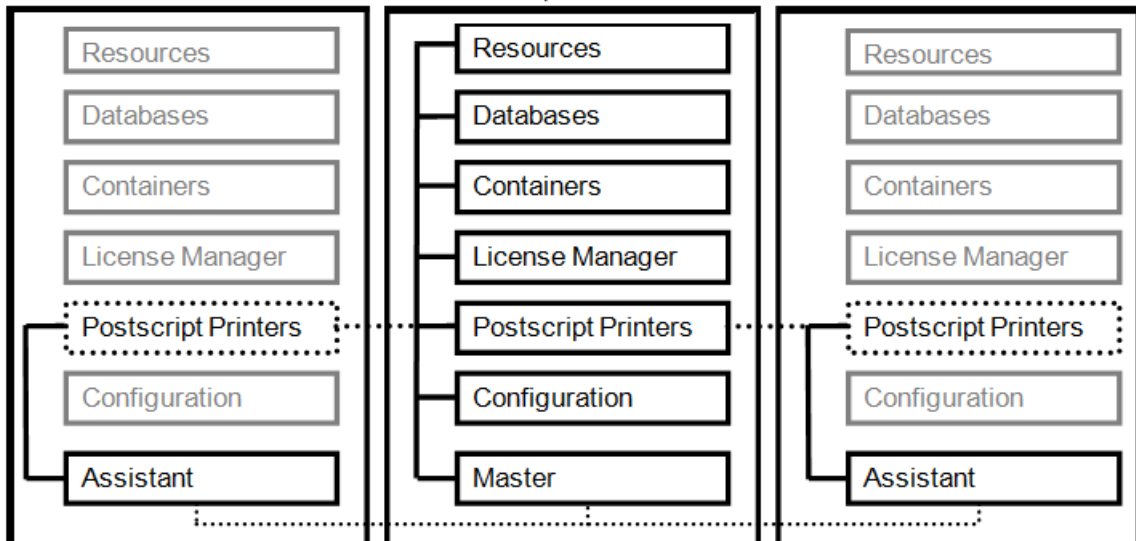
Resources
Databases
Containers
License Manager
Postscript Printers
Configuration
Assistant

Resources
Databases
Containers
License Manager
Postscript Printers
Configuration
Master

Resources
Databases
Containers
License Manager
Postscript Printers
Configuration
Assistant